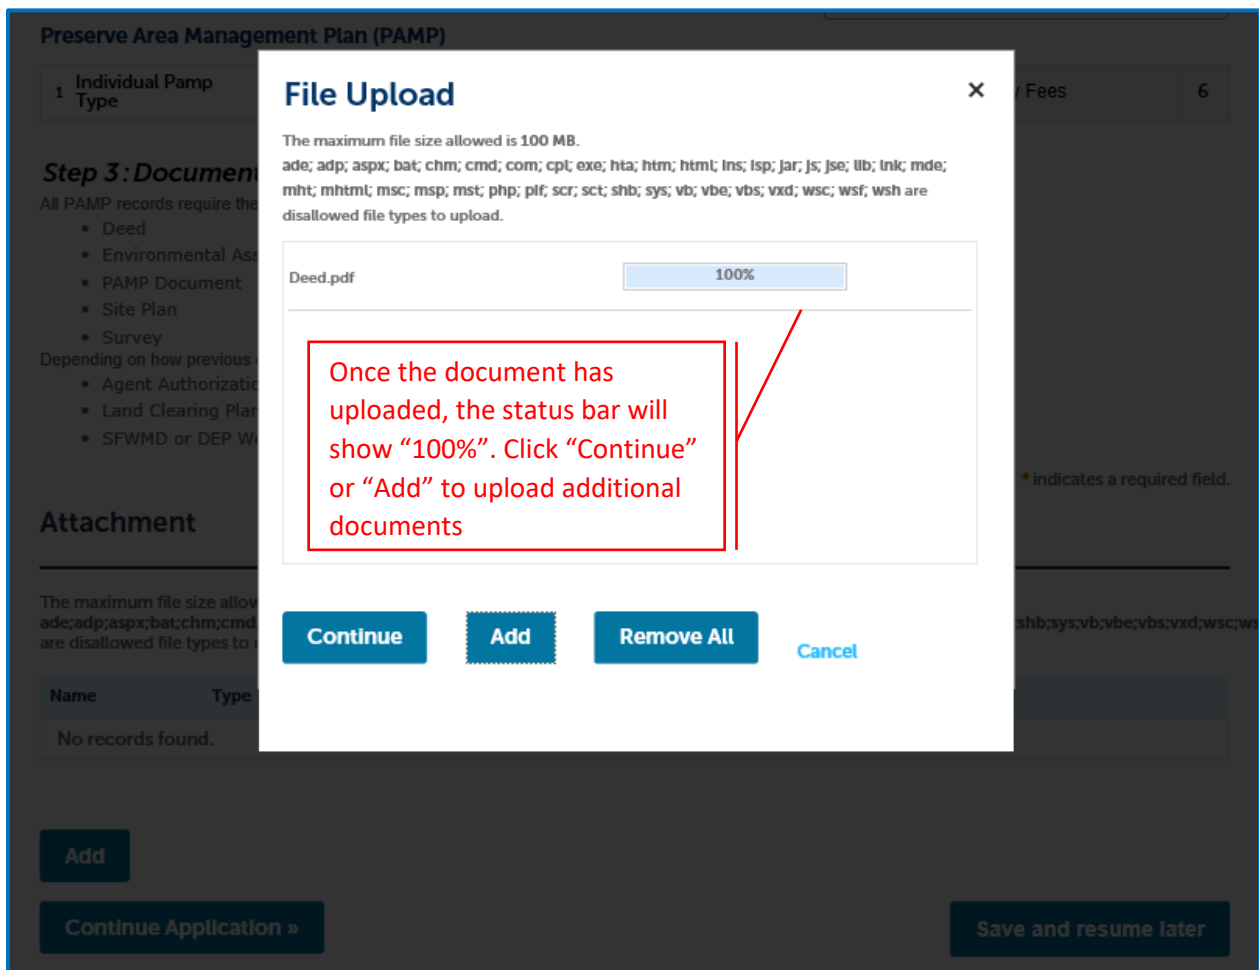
Preserve Area Management Plan (PAMP)

1 Individual Pamp Type

Fees 6

Step 3: Document

All PAMP records require the

- Deed
- Environmental Ass
- PAMP Document
- Site Plan
- Survey

Depending on how previous

- Agent Authorizatio
- Land Clearing Plan
- SFWMD or DEP W

* indicates a required field.

Attachment

The maximum file size allow
ade;adp;aspx;bat;chm;cmd shb;sys;vb;vbe;vbs;vxd;wsc;ws
are disallowed file types to

| Name | Type |
|---|---|
| No records found. | |

Add

Continue Application »

Save and resume later

File Upload

×

The maximum file size allowed is 100 MB.
ade; adp; aspx; bat; chm; cmd; com; cpl; exe; hta; htm; html; ins; isp; jar; js; jse; lib; lnk; mde; mht; mhtml; msc; msp; mst; php; pif; scr; sct; shb; sys; vb; vbe; vbs; vxd; wsc; wsf; wsh are disallowed file types to upload.

Deed.pdf 100%

Once the document has uploaded, the status bar will show “100%”. Click “Continue” or “Add” to upload additional documents

Continue Add Remove All Cancel